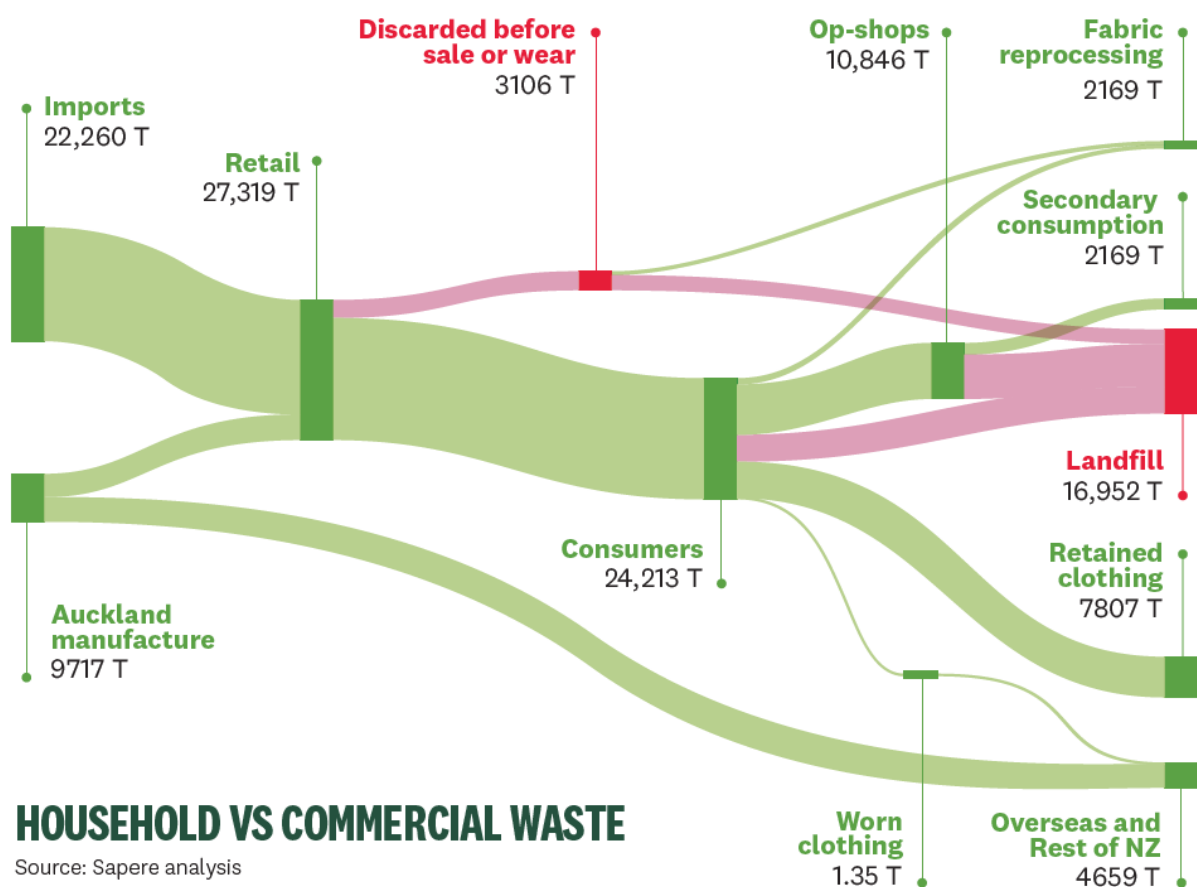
Imports
22,260 T

Retail
27,319 T

Discarded before sale or wear
3106 T

Op-shops
10,846 T

Fabric reprocessing
2169 T

Secondary consumption
2169 T

Landfill
16,952 T

Consumers
24,213 T

Auckland manufacture
9717 T

Retained clothing
7807 T

Worn clothing
1.35 T

Overseas and Rest of NZ
4659 T

HOUSEHOLD VS COMMERCIAL WASTE
Source: Sapere analysis